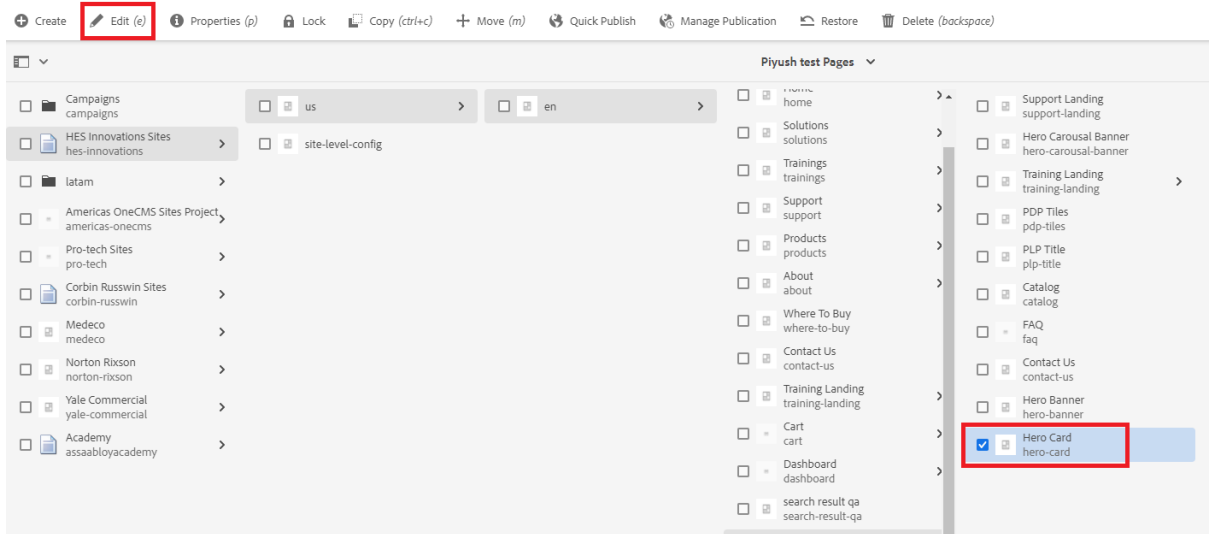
Create Edit (e) Properties (p) Lock Copy (ctrl+c) Move (m) Quick Publish Manage Publication Restore Delete (backspace)

Piyush test Pages

Campaigns
campaigns

HES Innovations Sites
hes-innovations

latam

Americas OneCMS Sites Project
americas-onecms

Pro-tech Sites
pro-tech

Corbin Russwin Sites
corbin-russwin

Medeco
medeco

Norton Rixson
norton-rixson

Yale Commercial
yale-commercial

Academy
assaabloyacademy

us

site-level-config

en

Home
home

Solutions
solutions

Trainings
trainings

Support
support

Products
products

About
about

Where To Buy
where-to-buy

Contact Us
contact-us

Training Landing
training-landing

Cart
cart

Dashboard
dashboard

search result qa
search-result-qa

Support Landing
support-landing

Hero Carousal Banner
hero-carousal-banner

Training Landing
training-landing

PDP Tiles
pdp-tiles

PLP Title
plp-title

Catalog
catalog

FAQ
faq

Contact Us
contact-us

Hero Banner
hero-banner

Hero Card
hero-card